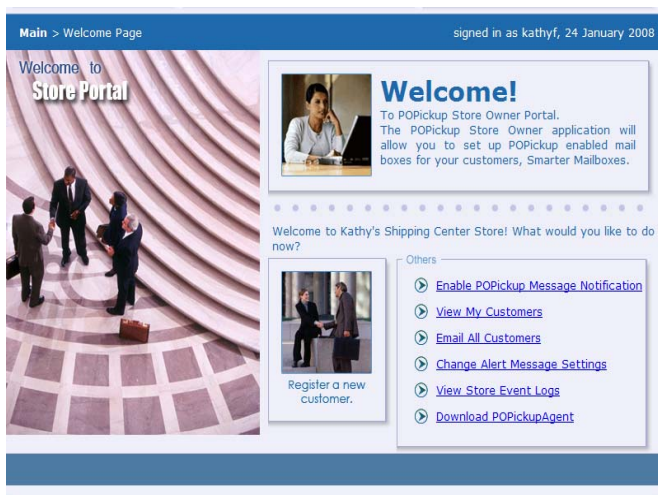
Main > Welcome Page

signed in as kathyf, 24 January 2008

Welcome to
Store Portal

Welcome!
To POPickup Store Owner Portal.
The POPickup Store Owner application will allow you to set up POPickup enabled mail boxes for your customers, Smarter Mailboxes.

Welcome to Kathy's Shipping Center Store! What would you like to do now?

Register a new customer.

Others
Enable POPickup Message Notification
View My Customers
Email All Customers
Change Alert Message Settings
View Store Event Logs
Download POPickupAgent